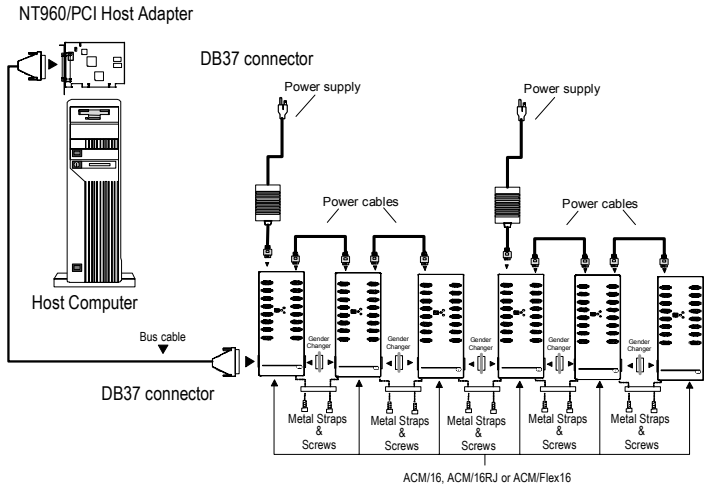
NT960/PCI Host Adapter

DB37 connector

Power supply

Power supply

Power cables

Power cables

Host Computer

Bus cable

Gender Changer

Gender Changer

Gender Changer

Gender Changer

Gender Changer

DB37 connector

Metal Straps & Screws

Metal Straps & Screws

Metal Straps & Screws

Metal Straps & Screws

Metal Straps & Screws

ACM/16, ACM/16RJ or ACM/Flex16